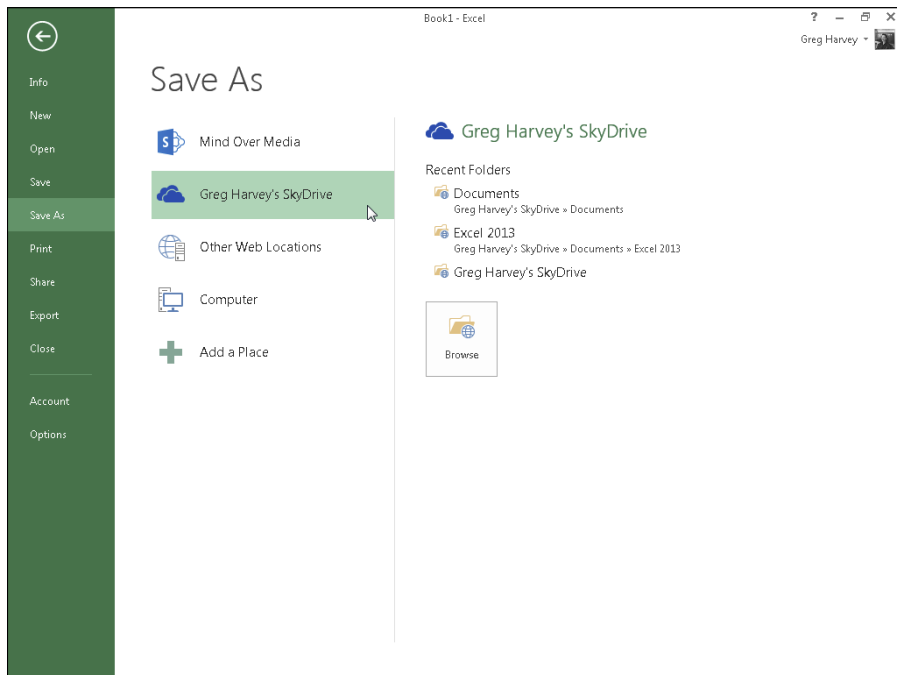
Book1 - Excel

?

Greg Harvey

Info
New
Open
Save
Save As
Print
Share
Export
Close
Account
Options

Save As

Mind Over Media
Greg Harvey's SkyDrive
Other Web Locations
Computer
Add a Place

Greg Harvey's SkyDrive

Recent Folders

Documents
Greg Harvey's SkyDrive » Documents

Excel 2013
Greg Harvey's SkyDrive » Documents » Excel 2013

Greg Harvey's SkyDrive

Browse